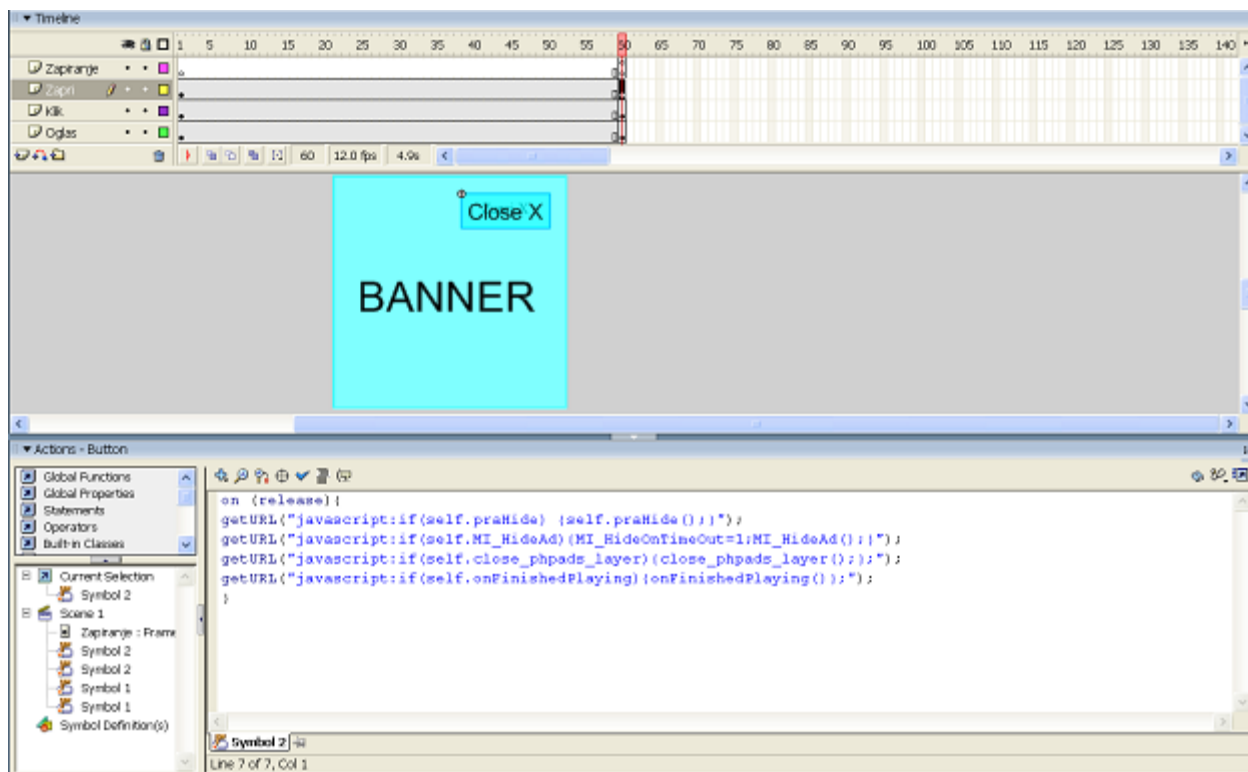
▾ Timeline

1 5 10 15 20 25 30 35 40 45 50 55 60 65 70 75 80 85 90 95 100 105 110 115 120 125 130 135 140

Zapiranje
Zapri
Klik
Oglas

60 12.0 fps 4.9s

Close X

BANNER

▾ Actions - Button

Global Functions
Global Properties
Statements
Operators
Built-in Classes

Current Selection
Symbol 2
Scene 1
Zapiranje : Frame
Symbol 2
Symbol 2
Symbol 1
Symbol 1
Symbol Definition(s)

on (release){
getURL("javascript:if(self.praHide) {self.praHide();}");
getURL("javascript:if(self.MI_HideAd){MI_HideOnTimeOut=1;MI_HideAd();}");
getURL("javascript:if(self.close_phpads_layer){close_phpads_layer();}");
getURL("javascript:if(self.onFinishedPlaying){onFinishedPlaying();}");
}

Symbol 2

Line 7 of 7, Col 1